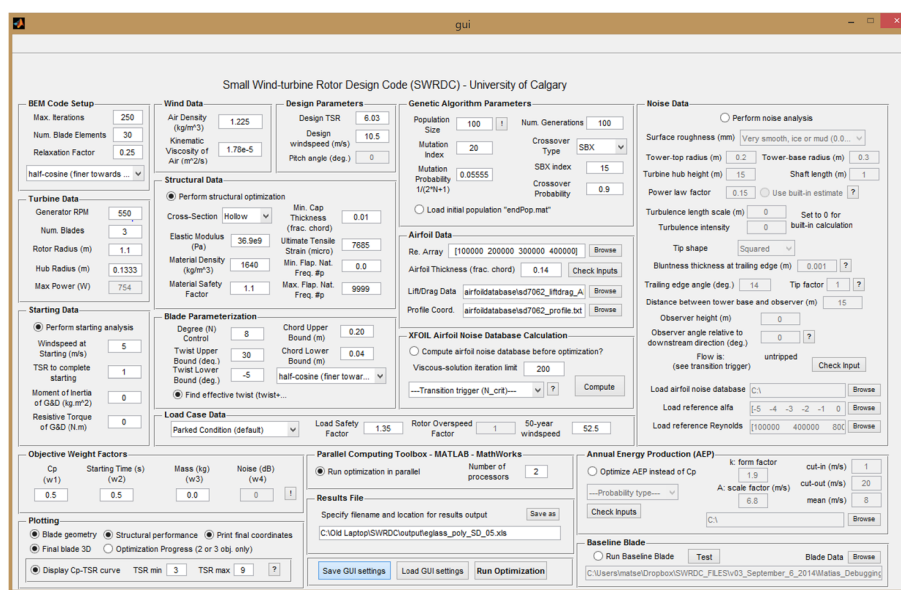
gui

Small Wind-turbine Rotor Design Code (SWRDC) - University of Calgary

BEM Code Setup
Max. Iterations 250
Num. Blade Elements 30
Relaxation Factor 0.25
half-cosine (finer towards ...

Turbine Data
Generator RPM 550
Num. Blades 3
Rotor Radius (m) 1.1
Hub Radius (m) 0.1333
Max Power (W) 754

Starting Data
Perform starting analysis
Windspeed at Starting (m/s) 5
TSR to complete starting 1
Moment of Inertia of G&D (kg.m^2) 0
Resistive Torque of G&D (N.m) 0

Wind Data
Air Density (kg/m^3) 1.225
Kinematic Viscosity of Air (m^2/s) 1.78e-5

Design Parameters
Design TSR 6.03
Design windspeed (m/s) 10.5
Pitch angle (deg.) 0

Structural Data
Perform structural optimization
Cross-Section Hollow
Min. Cap Thickness (frac. chord) 0.01
Elastic Modulus (Pa) 36.9e9
Ultimate Tensile Strain (micro) 7685
Material Density (kg/m^3) 1640
Min. Flap. Nat. Freq. #p 0.0
Material Safety Factor 1.1
Max. Flap. Nat. Freq. #p 9999

Blade Parameterization
Degree (N) Control 8
Chord Upper Bound (m) 0.20
Twist Upper Bound (deg.) 30
Chord Lower Bound (m) 0.04
Twist Lower Bound (deg.) -5
half-cosine (finer towar...
Find effective twist (twist+...

Genetic Algorithm Parameters
Population Size 100 !
Num. Generations 100
Mutation Index 20
Crossover Type SBX
Mutation Probability 1/(2*N+1) 0.05555
SBX index 15
Crossover Probability 0.9
Load initial population "endPop.mat"

Airfoil Data
Re. Array [100000 200000 300000 400000] Browse
Airfoil Thickness (frac. chord) 0.14 Check Inputs
Lift/Drag Data airfoildatabase\sd7062_liftdrag_A Browse
Profile Coord. airfoildatabase\sd7062_profile.txt Browse

XFOIL Airfoil Noise Database Calculation
Compute airfoil noise database before optimization?
Viscous-solution iteration limit 200
---Transition trigger (N_crit)--- ?
Compute

Noise Data
Perform noise analysis
Surface roughness (mm) Very smooth, ice or mud (0.0...
Tower-top radius (m) 0.2
Tower-base radius (m) 0.3
Turbine hub height (m) 15
Shaft length (m) 1
Power law factor 0.15
Use built-in estimate ?
Turbulence length scale (m) 0
Turbulence intensity 0
Set to 0 for built-in calculation
Tip shape Squared
Bluntness thickness at trailing edge (m) 0.001 ?
Trailing edge angle (deg.) 14
Tip factor 1 ?
Distance between tower base and observer (m) 15
Observer height (m) 0
Observer angle relative to downstream direction (deg.) 0 ?
Flow is: untripped
Check Input
Load airfoil noise database C:\ Browse
Load reference alfa [-5 -4 -3 -2 -1 0 Browse
Load reference Reynolds [100000 400000 800 Browse

Load Case Data
Parked Condition (default)
Load Safety Factor 1.35
Rotor Overspeed Factor 1
50-year windspeed 52.5

Objective Weight Factors
Cp (w1) 0.5
Starting Time (s) (w2) 0.5
Mass (kg) (w3) 0.0
Noise (dB) (w4) 0 !

Plotting
Blade geometry
Structural performance
Print final coordinates
Final blade 3D
Optimization Progress (2 or 3 obj. only)
Display Cp-TSR curve TSR min 3 TSR max 9 ?

Parallel Computing Toolbox - MATLAB - MathWorks
Run optimization in parallel
Number of processors 2

Results File
Specify filename and location for results output Save as
C:\Old Laptop\SWRDC\output\eglass_poly_SD_05.xls

Save GUI settings
Load GUI settings
Run Optimization

Annual Energy Production (AEP)
Optimize AEP instead of Cp
k: form factor 1.9
cut-in (m/s) 1
---Probability type---
A: scale factor (m/s) 6.8
cut-out (m/s) 20
mean (m/s) 8
Check Inputs
C:\ Browse

Baseline Blade
Run Baseline Blade
Test
Blade Data Browse
C:\Users\matse\Dropbox\SWRDC_FILES\v03_September_6_2014\Matias_Debugging